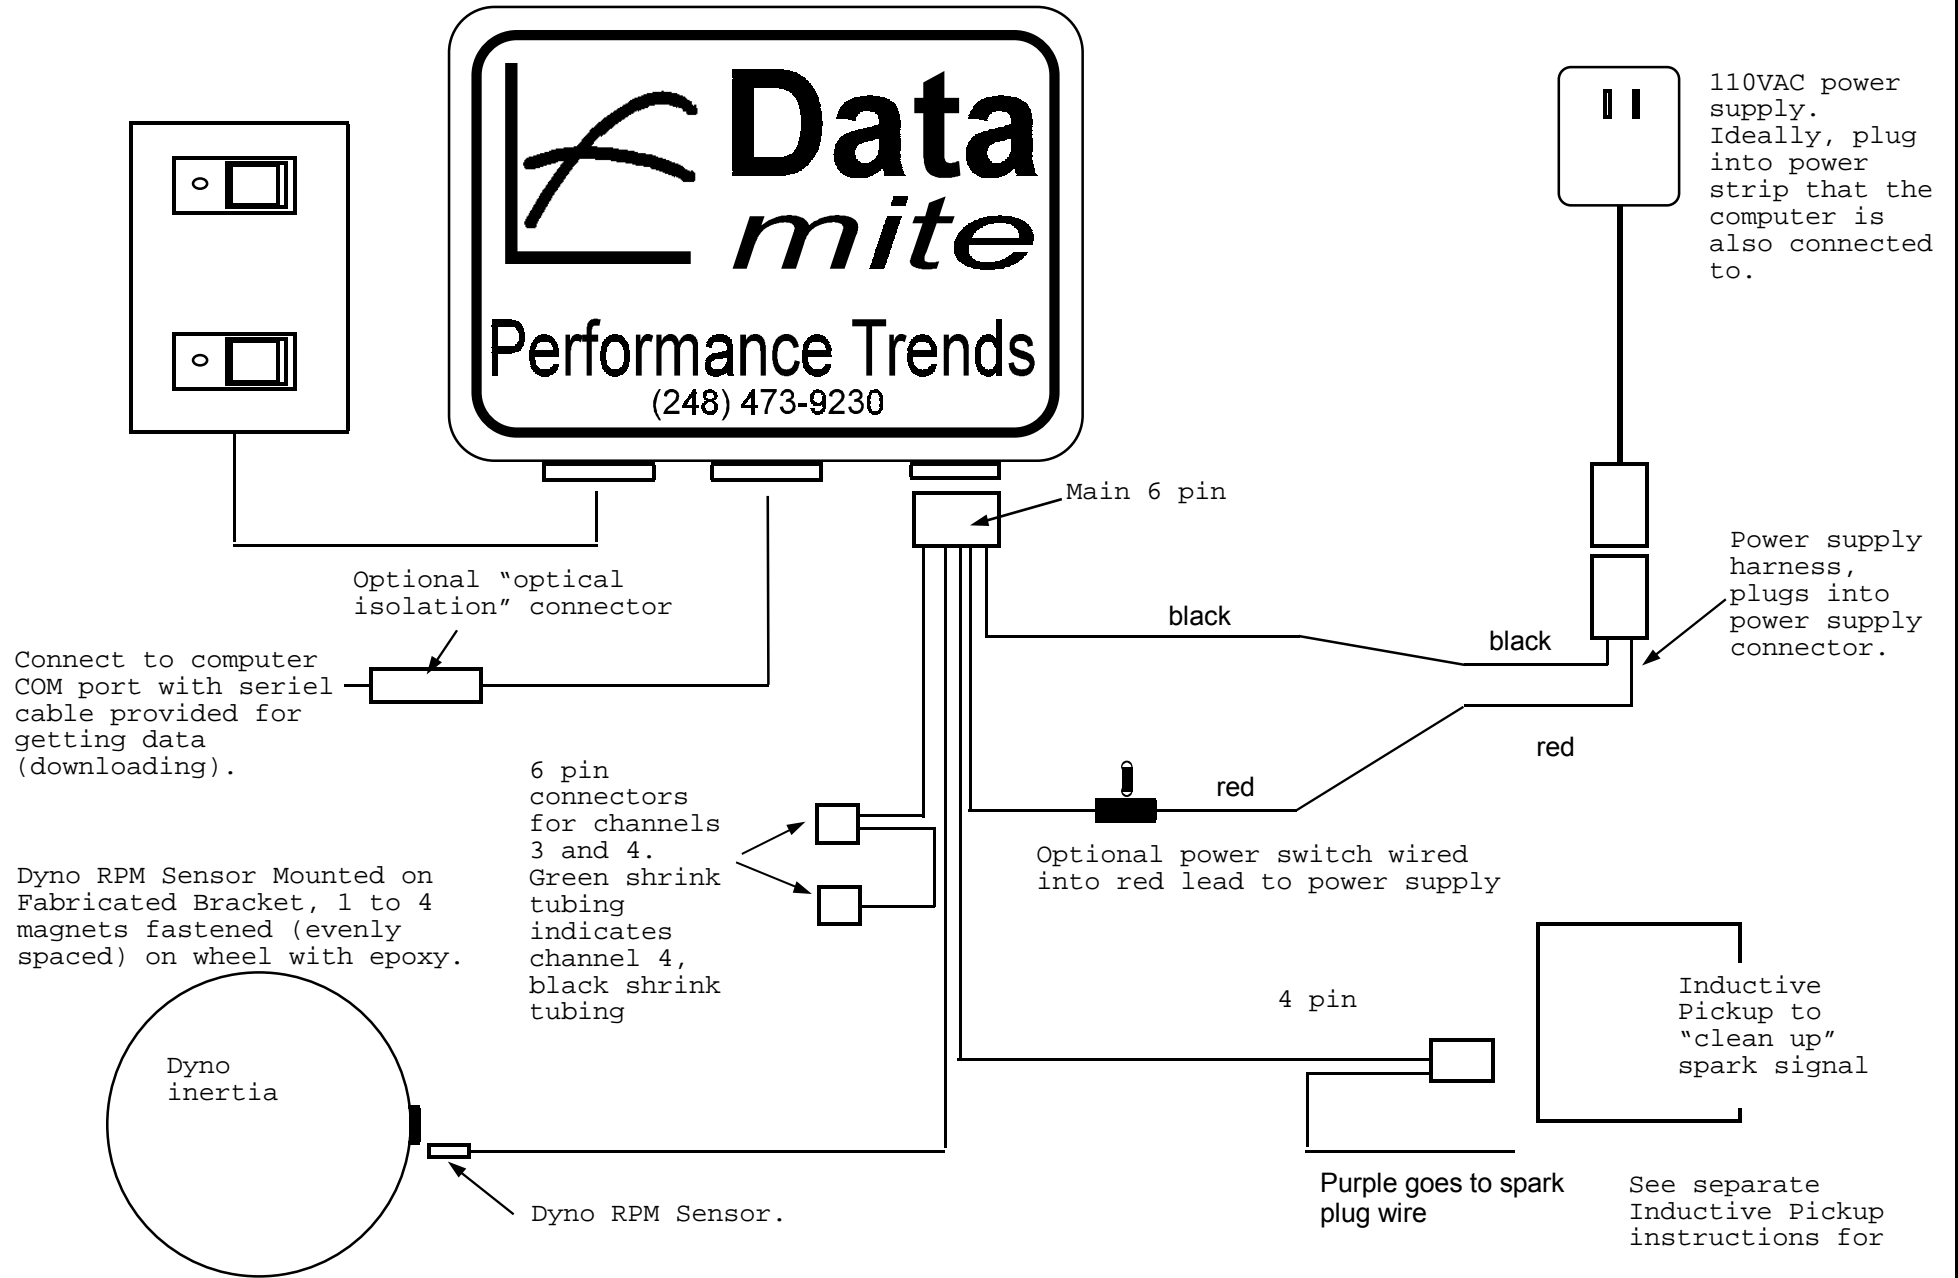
Data mite

Performance Trends

(248) 473-9230

110VAC power supply. Ideally, plug into power strip that the computer is also connected to.

Main 6 pin

Power supply harness, plugs into power supply connector.

Optional "optical isolation" connector

black

black

Connect to computer COM port with seriel cable provided for getting data (downloading).

red

red

6 pin connectors for channels 3 and 4. Green shrink tubing indicates channel 4, black shrink tubing

Optional power switch wired into red lead to power supply

Dyno RPM Sensor Mounted on Fabricated Bracket, 1 to 4 magnets fastened (evenly spaced) on wheel with epoxy.

4 pin

Inductive Pickup to "clean up" spark signal

Dyno inertia

Purple goes to spark plug wire

See separate Inductive Pickup instructions for

Dyno RPM Sensor.